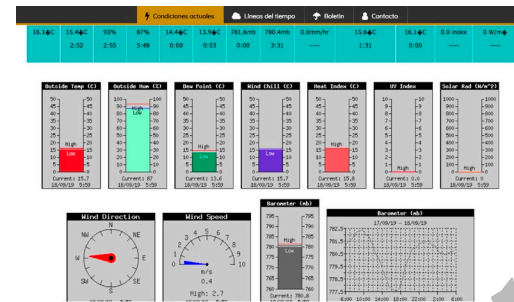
Condiciones actuales | Líneas del tiempo | Boletín | Contacto

| 16.1◆C | 15.4◆C | 93% | 87% | 14.4◆C | 13.9◆C | 781.6mb | 780.4mb | 0.0mm/hr | | 15.6◆C | 16.1◆C | 0.0 index | 0 W/m◆ |
|---|---|---|---|---|---|---|---|---|---|---|---|---|---|
| | 2:52 | 2:55 | 5:48 | 0:00 | 0:03 | 0:00 | 3:31 | ---- | | 1:31 | 0:00 | ---- | ---- |

Outside Temp (C)
50 45 40 35 30 25 20 15 10 5 0
High
Low
Current: 15.7
18/09/19 5:59

Outside Hum (%)
100 90 80 70 60 50 40 30 20 10 0
High
Low
Current: 87
18/09/19 5:59

Dew Point (C)
50 45 40 35 30 25 20 15 10 5 0
High
Low
Current: 13.6
18/09/19 5:59

Wind Chill (C)
50 45 40 35 30 25 20 15 10 5 0
High
Low
Current: 15.7
18/09/19 5:59

Heat Index (C)
50 45 40 35 30 25 20 15 10 5 0
High
Low
Current: 15.8
18/09/19 5:59

UV Index
10 9 8 7 6 5 4 3 2 1 0
High
Low
Current: 0.0
18/09/19 5:59

Solar Rad (W/m^2)
1000 900 800 700 600 500 400 300 200 100 0
High
Low
Current: 0
18/09/19 5:59

Wind Direction
N NE E SE S SW W NW

Wind Speed
0 2 4 6 8 10
m/s
0.4
High: 2.7

Barometer (mb)
795 790 785 780 775 770 765 760
High
Low
Current: 780.8

Barometer (mb)
17/09/19 - 18/09/19
782.5 781.5 781.0 780.5 780.0 779.5 779.0 778.5 778.0 777.5
6:00 10:00 14:00 18:00 22:00 2:00 6:00